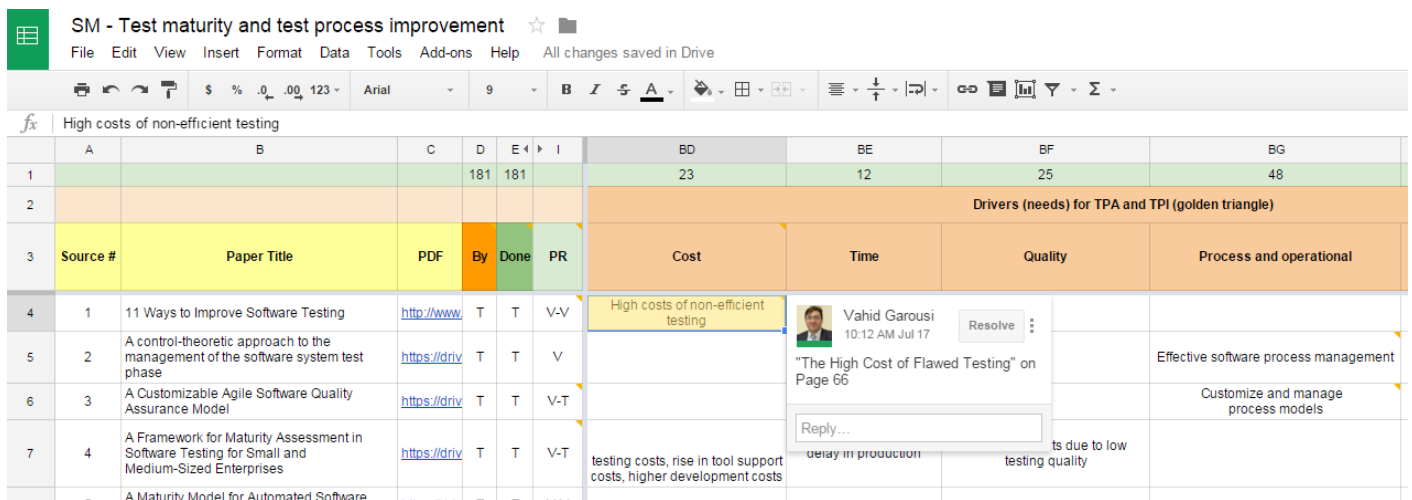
SM - Test maturity and test process improvement

File Edit View Insert Format Data Tools Add-ons Help All changes saved in Drive

$ % .0 .00 123 Arial 9 B I S A

fx High costs of non-efficient testing

| | A | B | C | D | E | I | BD | BE | BF | BG |
|---|---|---|---|---|---|---|---|---|---|---|
| 1 | | | | 181 | 181 | | 23 | 12 | 25 | 48 |
| 2 | | | | | | | Drivers (needs) for TPA and TPI (golden triangle) | | | |
| 3 | Source # | Paper Title | PDF | By | Done | PR | Cost | Time | Quality | Process and operational |
| 4 | 1 | 11 Ways to Improve Software Testing | http://www. | T | T | V-V | High costs of non-efficient testing | | | |
| 5 | 2 | A control-theoretic approach to the management of the software system test phase | https://driv | T | T | V | | | | Effective software process management |
| 6 | 3 | A Customizable Agile Software Quality Assurance Model | https://driv | T | T | V-T | | | | Customize and manage process models |
| 7 | 4 | A Framework for Maturity Assessment in Software Testing for Small and Medium-Sized Enterprises | https://driv | T | T | V-T | testing costs, rise in tool support costs, higher development costs | delay in production | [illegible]ts due to low testing quality | |
| | | A Maturity Model for Automated Software | | | | | | | | |

Vahid Garousi
10:12 AM Jul 17
Resolve
"The High Cost of Flawed Testing" on Page 66
Reply...